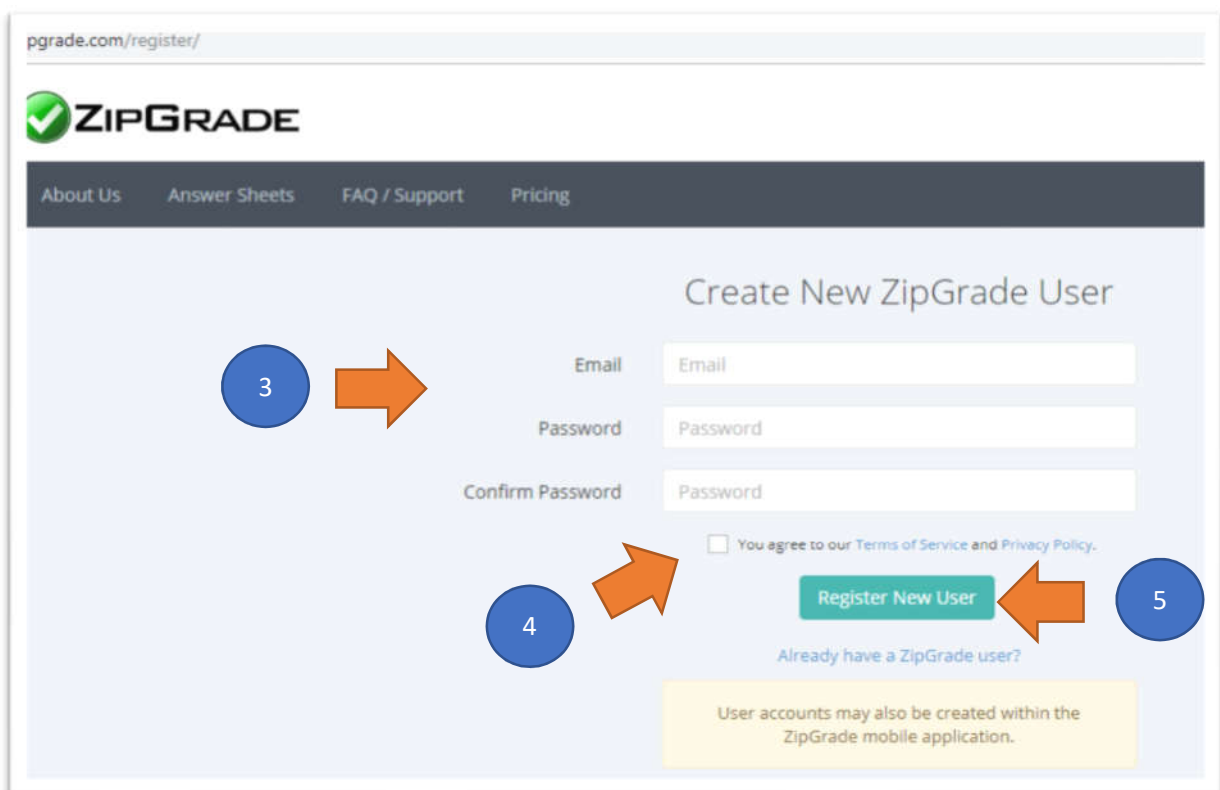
pgrade.com/register/

ZIPGRADE

About Us Answer Sheets FAQ / Support Pricing

Create New ZipGrade User

3

Email Email

Password Password

Confirm Password Password

You agree to our Terms of Service and Privacy Policy.

4

Register New User

5

Already have a ZipGrade user?

User accounts may also be created within the ZipGrade mobile application.